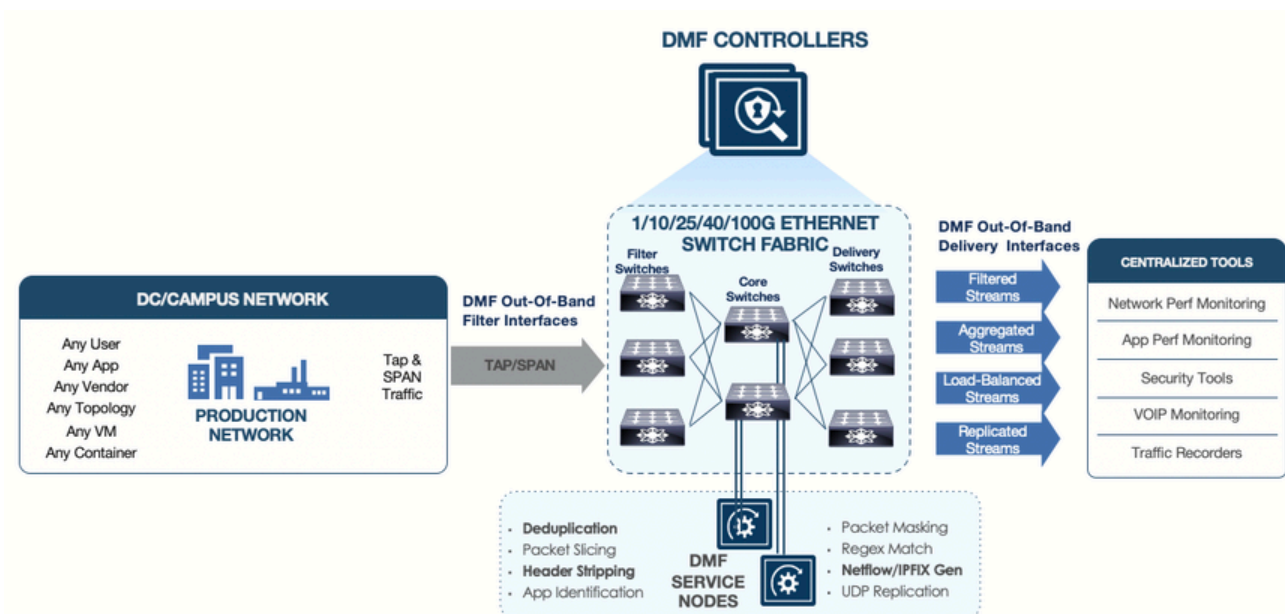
DMF CONTROLLERS

DC/CAMPUS NETWORK

Any User
Any App
Any Vendor
Any Topology
Any VM
Any Container

PRODUCTION NETWORK

Tap & SPAN Traffic

DMF Out-Of-Band Filter Interfaces

TAP/SPAN

1/10/25/40/100G ETHERNET SWITCH FABRIC

Filter Switches

Core Switches

Delivery Switches

DMF Out-Of-Band Delivery Interfaces

Filtered Streams

Aggregated Streams

Load-Balanced Streams

Replicated Streams

CENTRALIZED TOOLS

Network Perf Monitoring

App Perf Monitoring

Security Tools

VOIP Monitoring

Traffic Recorders

· Deduplication
· Packet Slicing
· Header Stripping
· App Identification

DMF SERVICE NODES

· Packet Masking
· Regex Match
· Netflow/IPFIX Gen
· UDP Replication